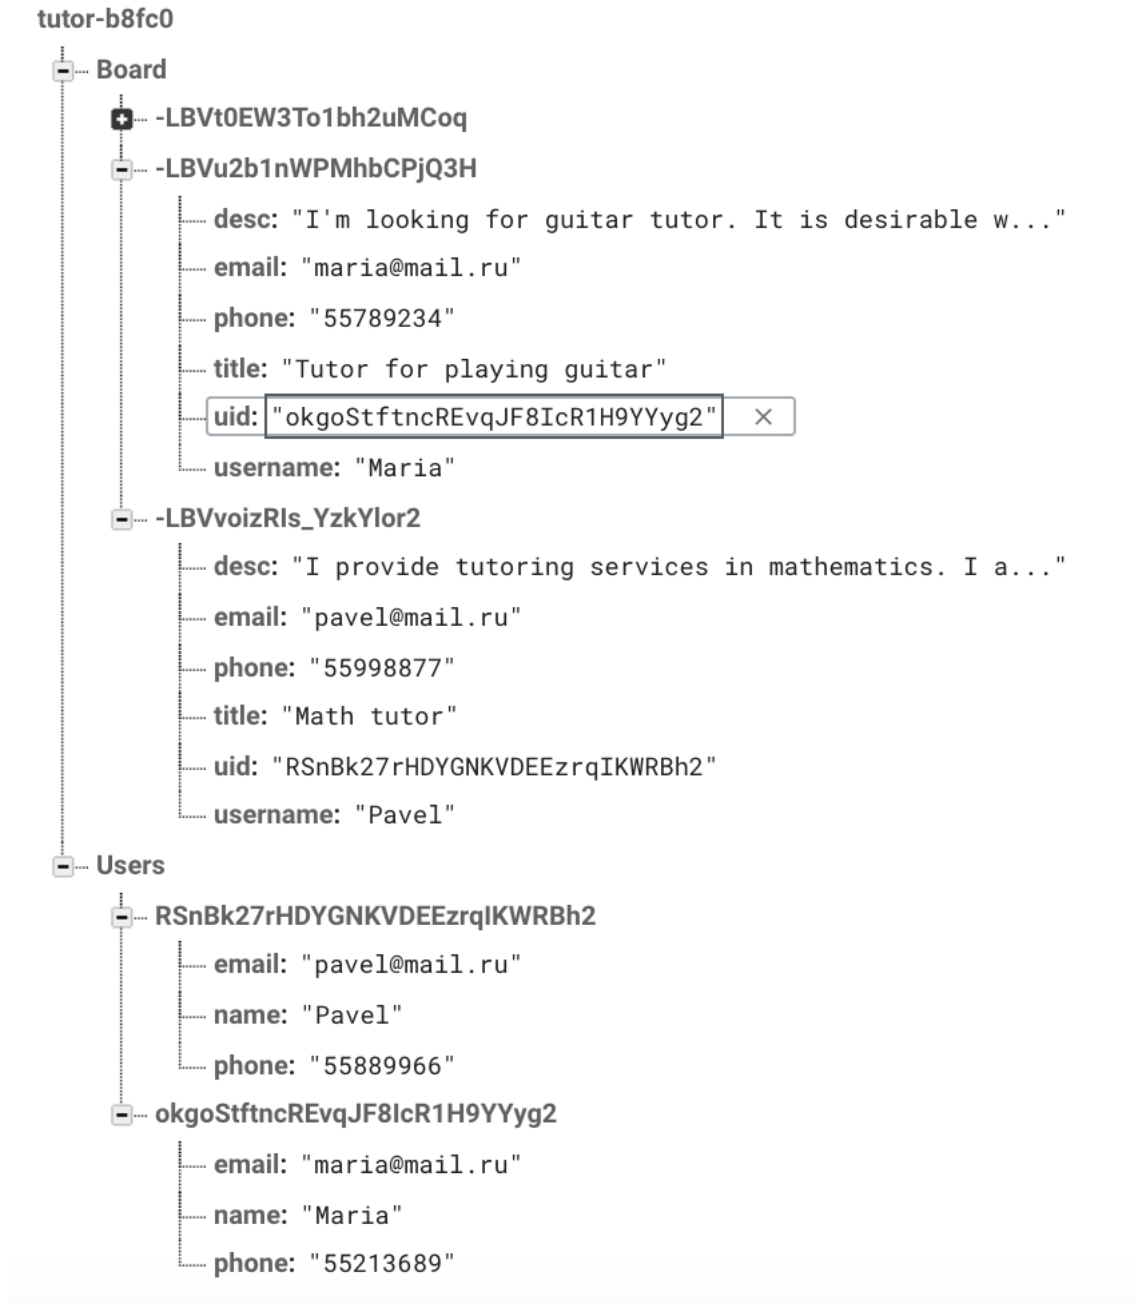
tutor-b8fc0

Board

-LBVt0EW3To1bh2uMCoq

-LBVu2b1nWPMhbCPjQ3H

desc: "I'm looking for guitar tutor. It is desirable w..."

email: "maria@mail.ru"

phone: "55789234"

title: "Tutor for playing guitar"

uid: "okgoStftncREvqJF8IcR1H9YYyg2" ×

username: "Maria"

-LBVvoizRIs_YzkYlor2

desc: "I provide tutoring services in mathematics. I a..."

email: "pavel@mail.ru"

phone: "55998877"

title: "Math tutor"

uid: "RSnBk27rHDYGNKVDEEzrqIKWRBh2"

username: "Pavel"

Users

RSnBk27rHDYGNKVDEEzrqIKWRBh2

email: "pavel@mail.ru"

name: "Pavel"

phone: "55889966"

okgoStftncREvqJF8IcR1H9YYyg2

email: "maria@mail.ru"

name: "Maria"

phone: "55213689"